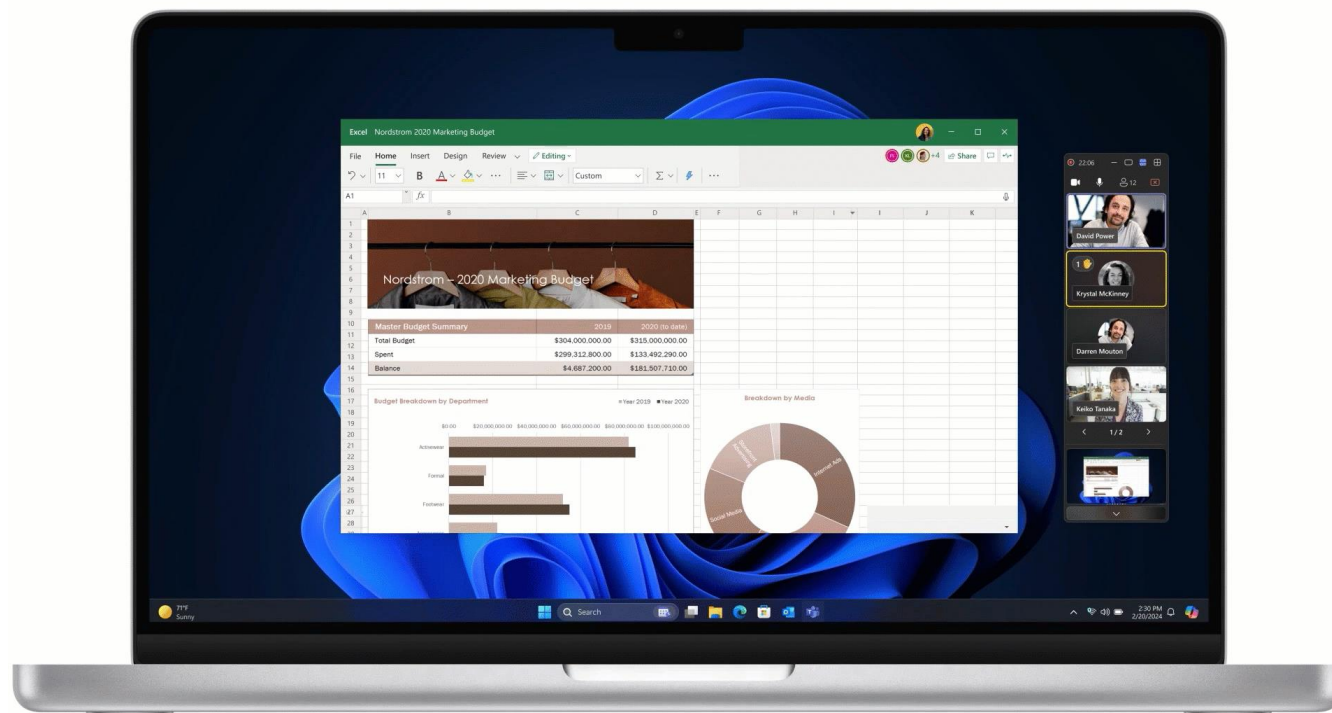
Excel Nordstrom 2020 Marketing Budget

File Home Insert Design Review Editing

+4 Share

11 B A Custom Σ ...

A1 fx

A B C D E F G H I J K

Nordstrom – 2020 Marketing Budget

| Master Budget Summary | 2019 | 2020 (to date) |
|---|---|---|
| Total Budget | $304,000,000.00 | $315,000,000.00 |
| Spent | $299,312,800.00 | $133,492,290.00 |
| Balance | $4,687,200.00 | $181,507,710.00 |

Budget Breakdown by Department ■ Year 2019 ■ Year 2020

$0.00 $20,000,000.00 $40,000,000.00 $60,000,000.00 $80,000,000.00 $100,000,000.00

Activewear

Formal

Footwear

Breakdown by Media

Internet Ads

Social Media

22:06

12

David Power

1

Krystal McKinney

Darren Mouton

Keiko Tanaka

1 / 2

71°F Sunny

Search

2:30 PM 2/20/2024